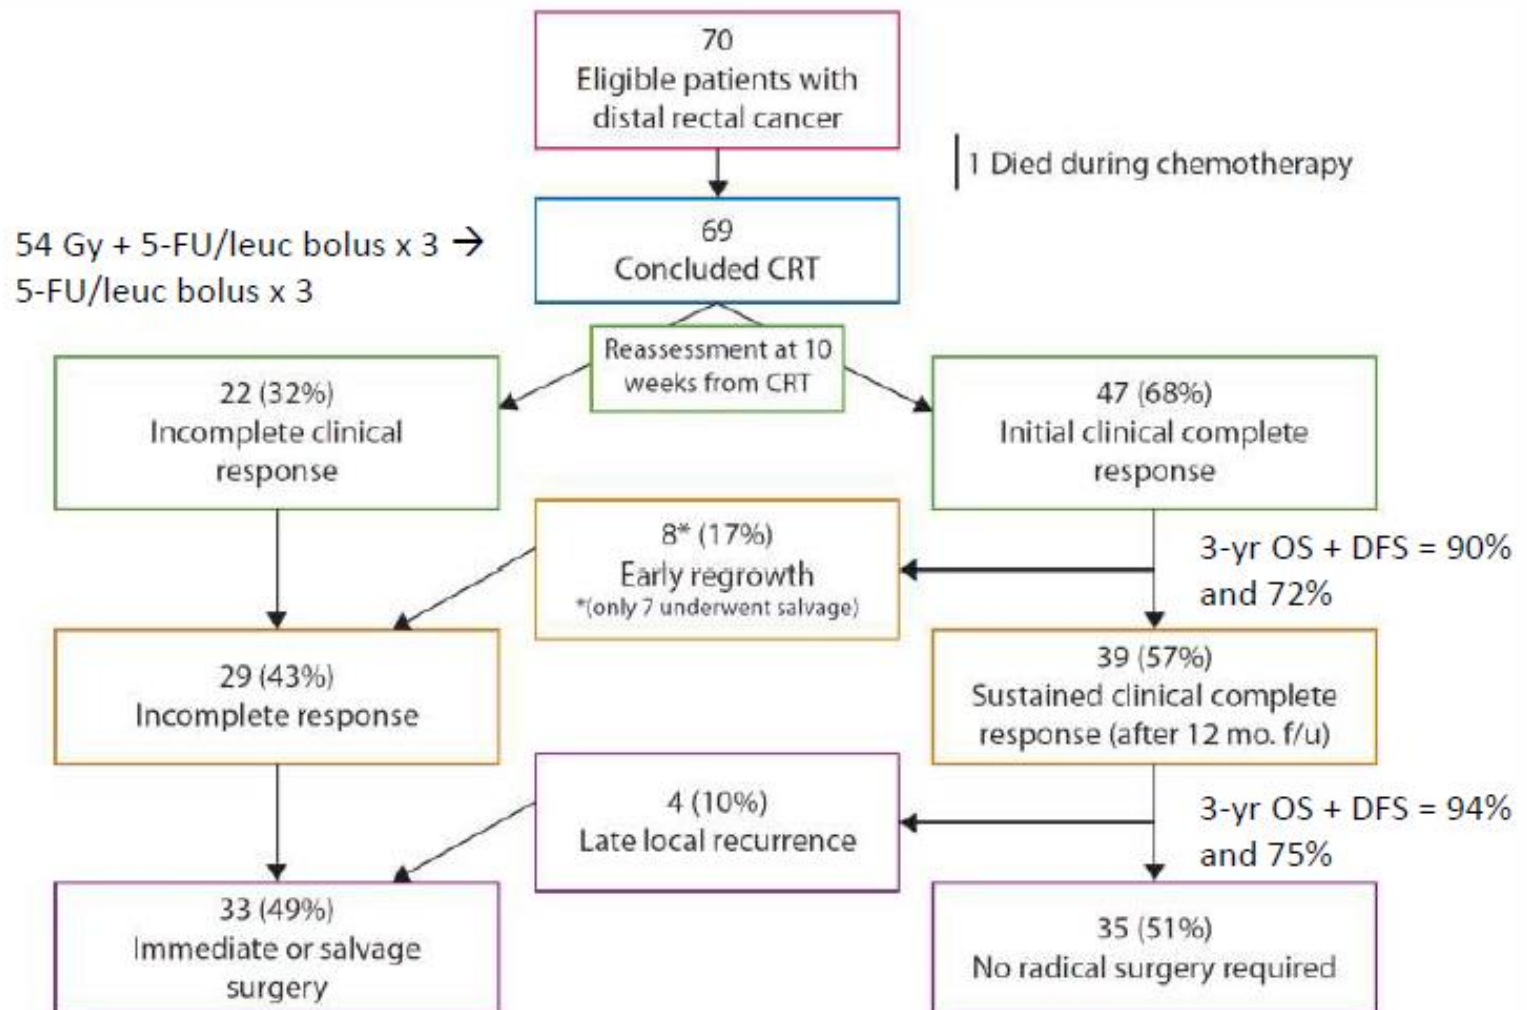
70
Eligible patients with distal rectal cancer

1 Died during chemotherapy

54 Gy + 5-FU/leuc bolus x 3 → 5-FU/leuc bolus x 3

69
Concluded CRT

Reassessment at 10 weeks from CRT

22 (32%)
Incomplete clinical response

47 (68%)
Initial clinical complete response

8* (17%)
Early regrowth
*(only 7 underwent salvage)

3-yr OS + DFS = 90% and 72%

29 (43%)
Incomplete response

39 (57%)
Sustained clinical complete response (after 12 mo. f/u)

4 (10%)
Late local recurrence

3-yr OS + DFS = 94% and 75%

33 (49%)
Immediate or salvage surgery

35 (51%)
No radical surgery required